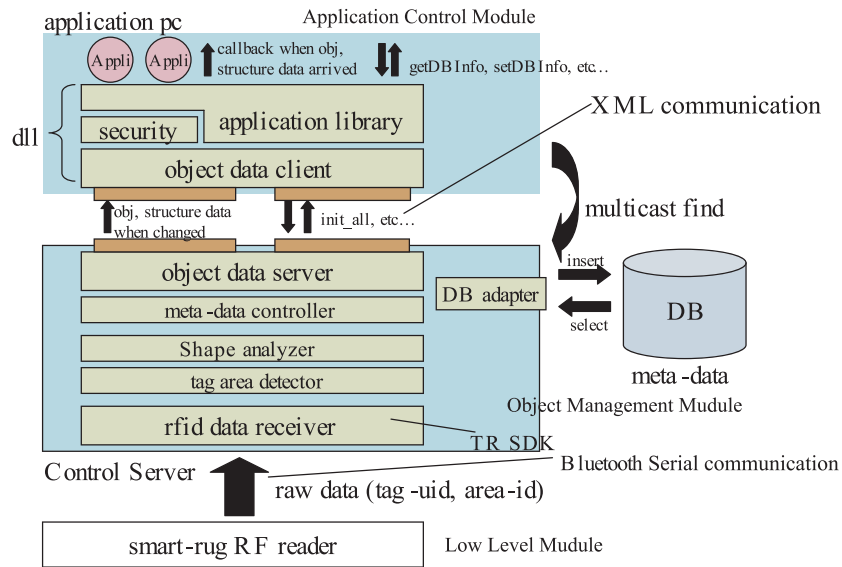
application pc

Application Control Module

Appli

Appli

callback when obj, structure data arrived

getDBInfo, setDBInfo, etc...

XML communication

dll

security

application library

object data client

multicast find

obj, structure data when changed

init_all, etc...

insert

object data server

DB adapter

DB

meta-data controller

select

Shape analyzer

meta-data

tag area detector

Object Management Mudule

rfid data receiver

TR SDK

Control Server

Bluetooth Serial communication

raw data (tag-uid, area-id)

smart-rug RF reader

Low Level Mudule